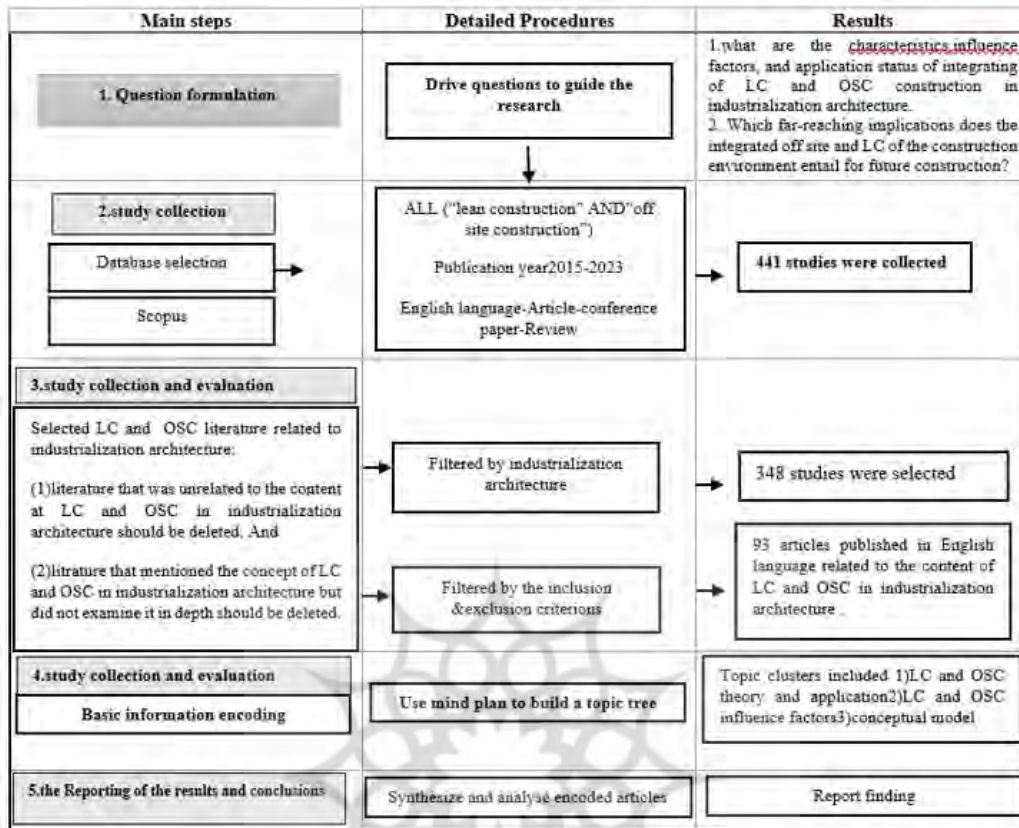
| Main steps | Detailed Procedures | Results |
|---|---|---|
| 1. Question formulation | Drive questions to guide the research | 1.what are the characteristics influence factors, and application status of integrating of LC and OSC construction in industrialization architecture. 2. Which far-reaching implications does the integrated off site and LC of the construction environment entail for future construction? |
| 2.study collection<br>Database selection<br>Scopus | ALL ("lean construction" AND"off site construction")<br>Publication year2015-2023<br>English language-Article-conference paper-Review | 441 studies were collected |
| 3.study collection and evaluation<br>Selected LC and OSC literature related to industrialization architecture:<br>(1)literature that was unrelated to the content at LC and OSC in industrialization architecture should be deleted. And<br>(2)litrature that mentioned the concept of LC and OSC in industrialization architecture but did not examine it in depth should be deleted. | Filtered by industrialization architecture<br>Filtered by the inclusion &exclusion criterions | 348 studies were selected<br>93 articles published in English language related to the content of LC and OSC in industrialization architecture . |
| 4.study collection and evaluation<br>Basic information encoding | Use mind plan to build a topic tree | Topic clusters included 1)LC and OSC theory and application2)LC and OSC influence factors3)conceptual model |
| 5.the Reporting of the results and conclusions | Synthesize and analyse encoded articles | Report finding |